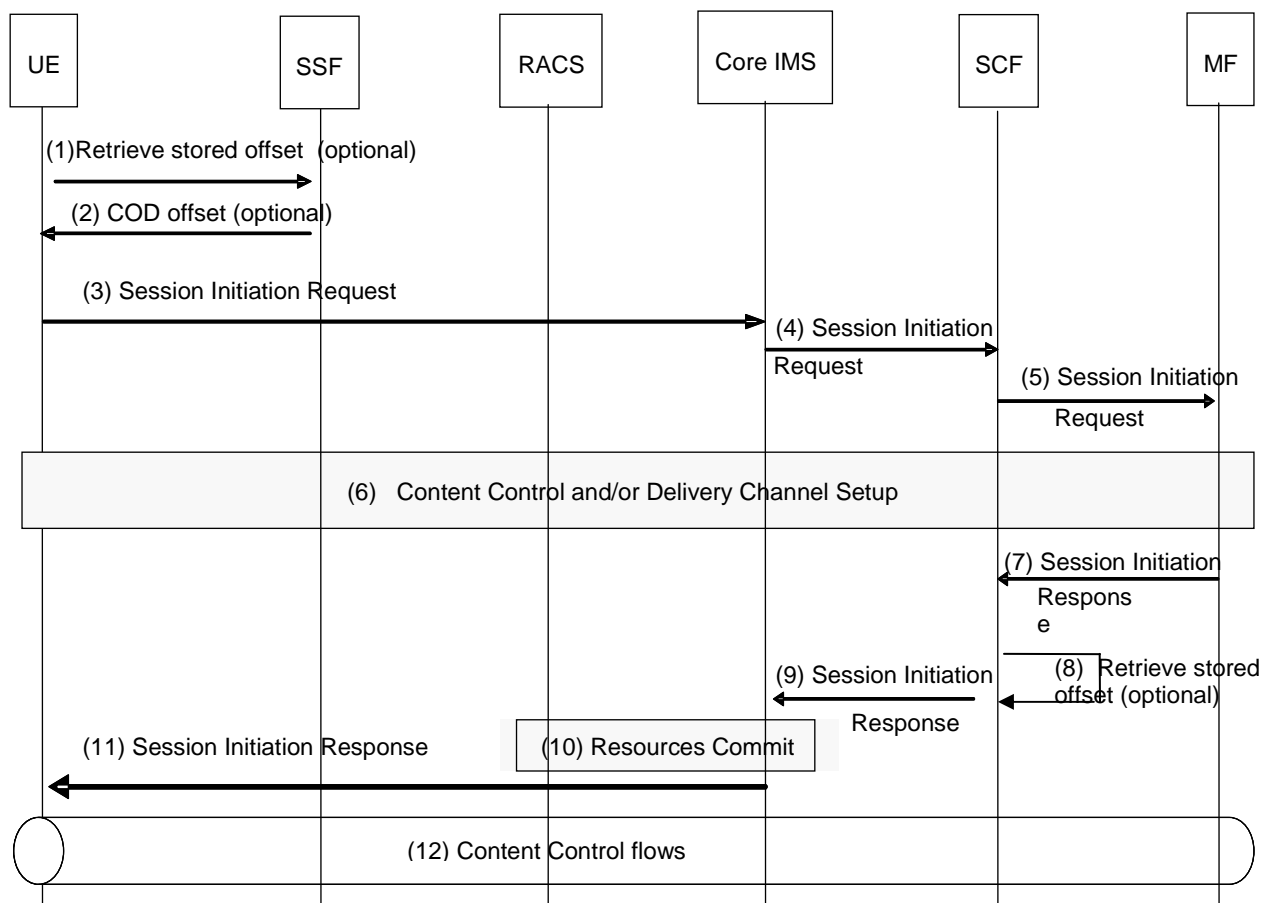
UE
SSF
RACS
Core IMS
SCF
MF

(1)Retrieve stored offset (optional)

(2) COD offset (optional)

(3) Session Initiation Request

(4) Session Initiation Request

(5) Session Initiation Request

(6) Content Control and/or Delivery Channel Setup

(7) Session Initiation Respons e

(8) Retrieve stored offset (optional)

(9) Session Initiation Response

(11) Session Initiation Response

(10) Resources Commit

(12) Content Control flows